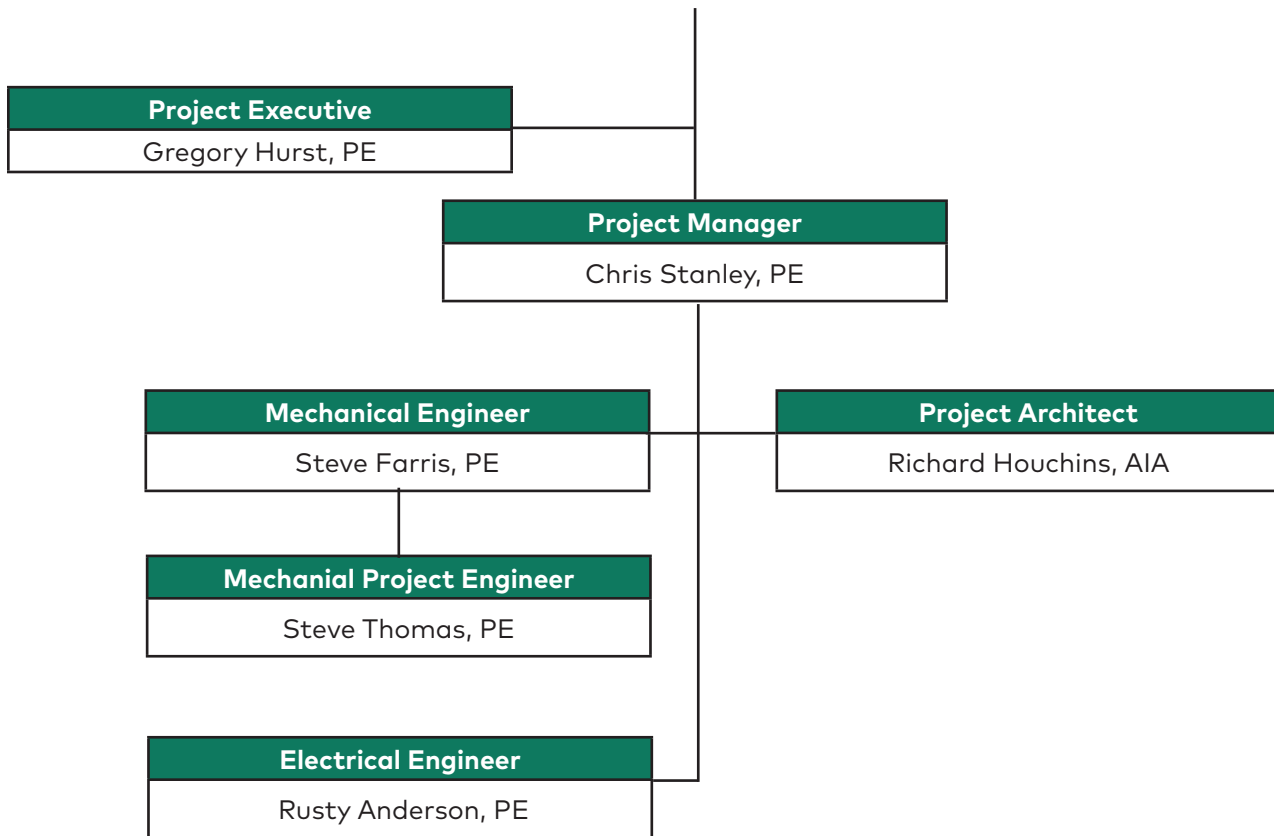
Project Executive
Gregory Hurst, PE

Project Manager
Chris Stanley, PE

Mechanical Engineer
Steve Farris, PE

Project Architect
Richard Houchins, AIA

Mechanial Project Engineer
Steve Thomas, PE

Electrical Engineer
Rusty Anderson, PE